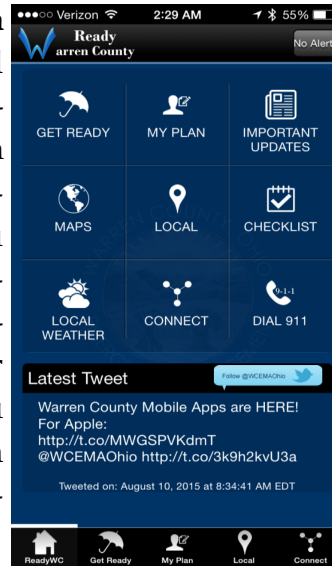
●●●○○ Verizon 2:29 AM 55%

Ready Warren County

No Alert

GET READY

MY PLAN

IMPORTANT UPDATES

MAPS

LOCAL

CHECKLIST

LOCAL WEATHER

CONNECT

9-1-1

DIAL 911

Latest Tweet

Follow @WCEMAOhio

Warren County Mobile Apps are HERE! For Apple: http://t.co/MWGSPVKdmT @WCEMAOhio http://t.co/3k9h2kvU3a

Tweeted on: August 10, 2015 at 8:34:41 AM EDT

ReadyWC

Get Ready

My Plan

Local

Connect